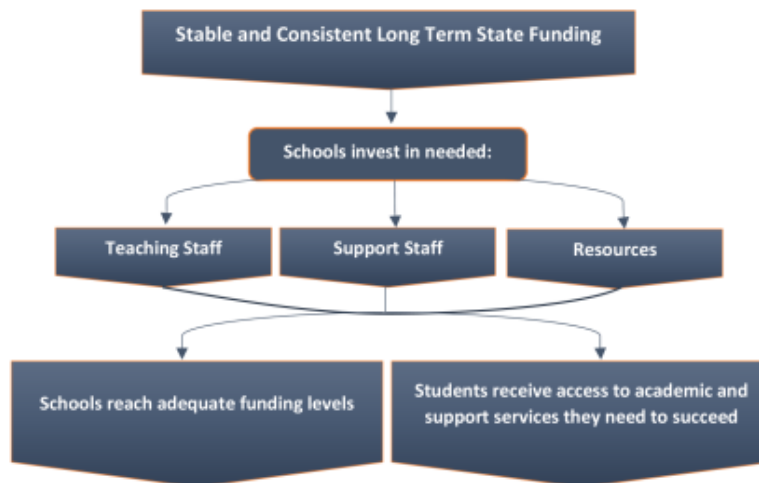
Stable and Consistent Long Term State Funding

Schools invest in needed:

Teaching Staff

Support Staff

Resources

Schools reach adequate funding levels

Students receive access to academic and support services they need to succeed